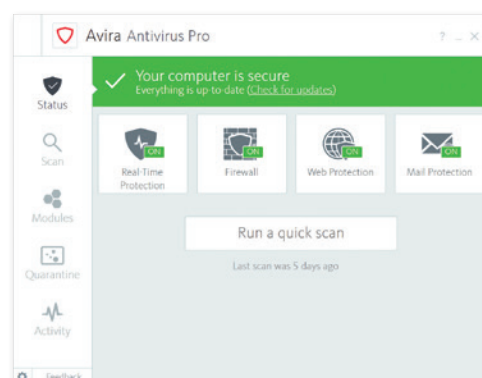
Avira Antivirus Pro

? _ ×

Status

Scan

Modules

Quarantine

Activity

Feedback

Your computer is secure
Everything is up-to-date (Check for updates)

ON
Real-Time Protection

ON
Firewall

ON
Web Protection

ON
Mail Protection

Run a quick scan

Last scan was 5 days ago